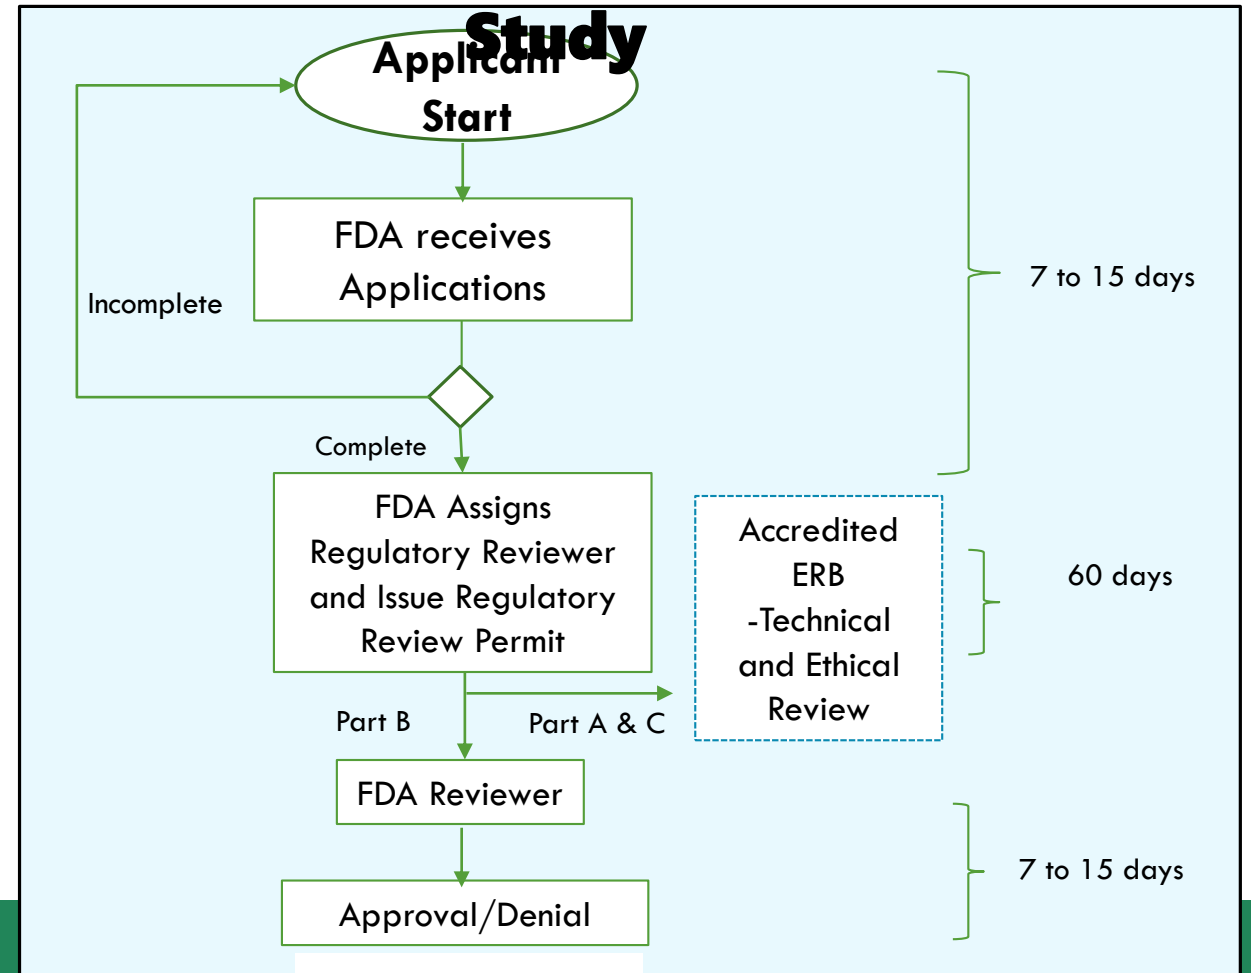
Study
Applicant
Start

FDA receives Applications

Incomplete

Complete

7 to 15 days

FDA Assigns Regulatory Reviewer and Issue Regulatory Review Permit

Accredited ERB -Technical and Ethical Review

60 days

Part B

Part A & C

FDA Reviewer

Approval/Denial

7 to 15 days